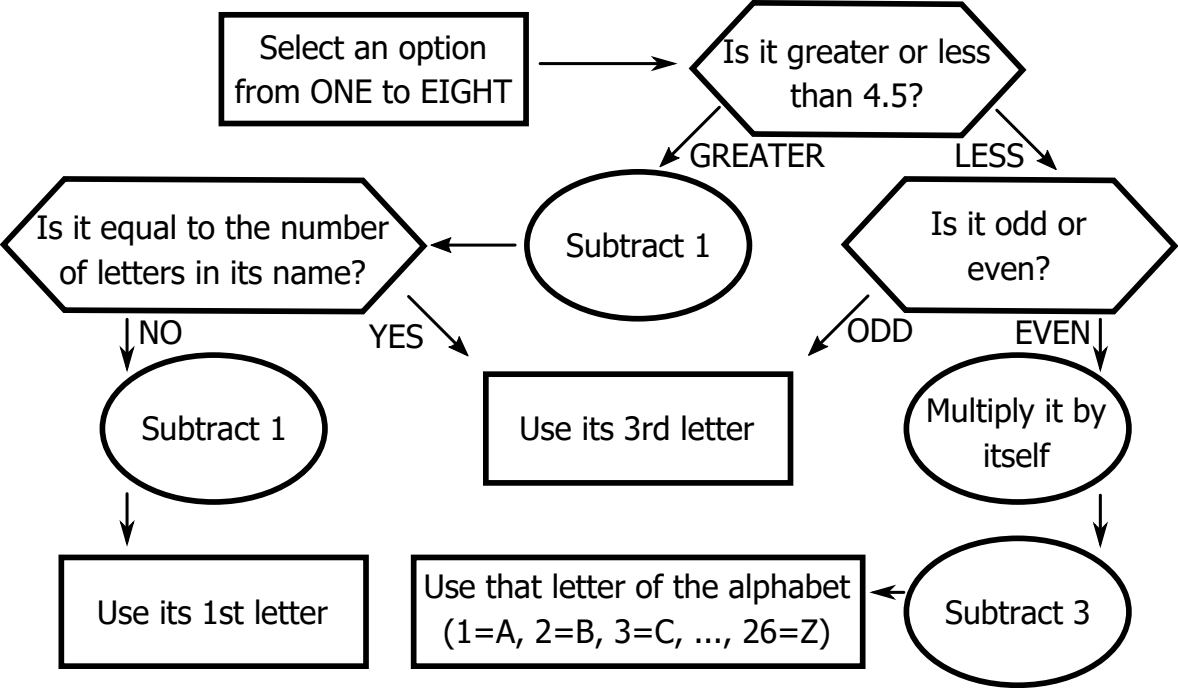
Select an option from ONE to EIGHT

Is it greater or less than 4.5?

GREATER

LESS

Subtract 1

Is it equal to the number of letters in its name?

Is it odd or even?

NO

YES

ODD

EVEN

Subtract 1

Use its 3rd letter

Multiply it by itself

Use its 1st letter

Use that letter of the alphabet (1=A, 2=B, 3=C, ..., 26=Z)

Subtract 3